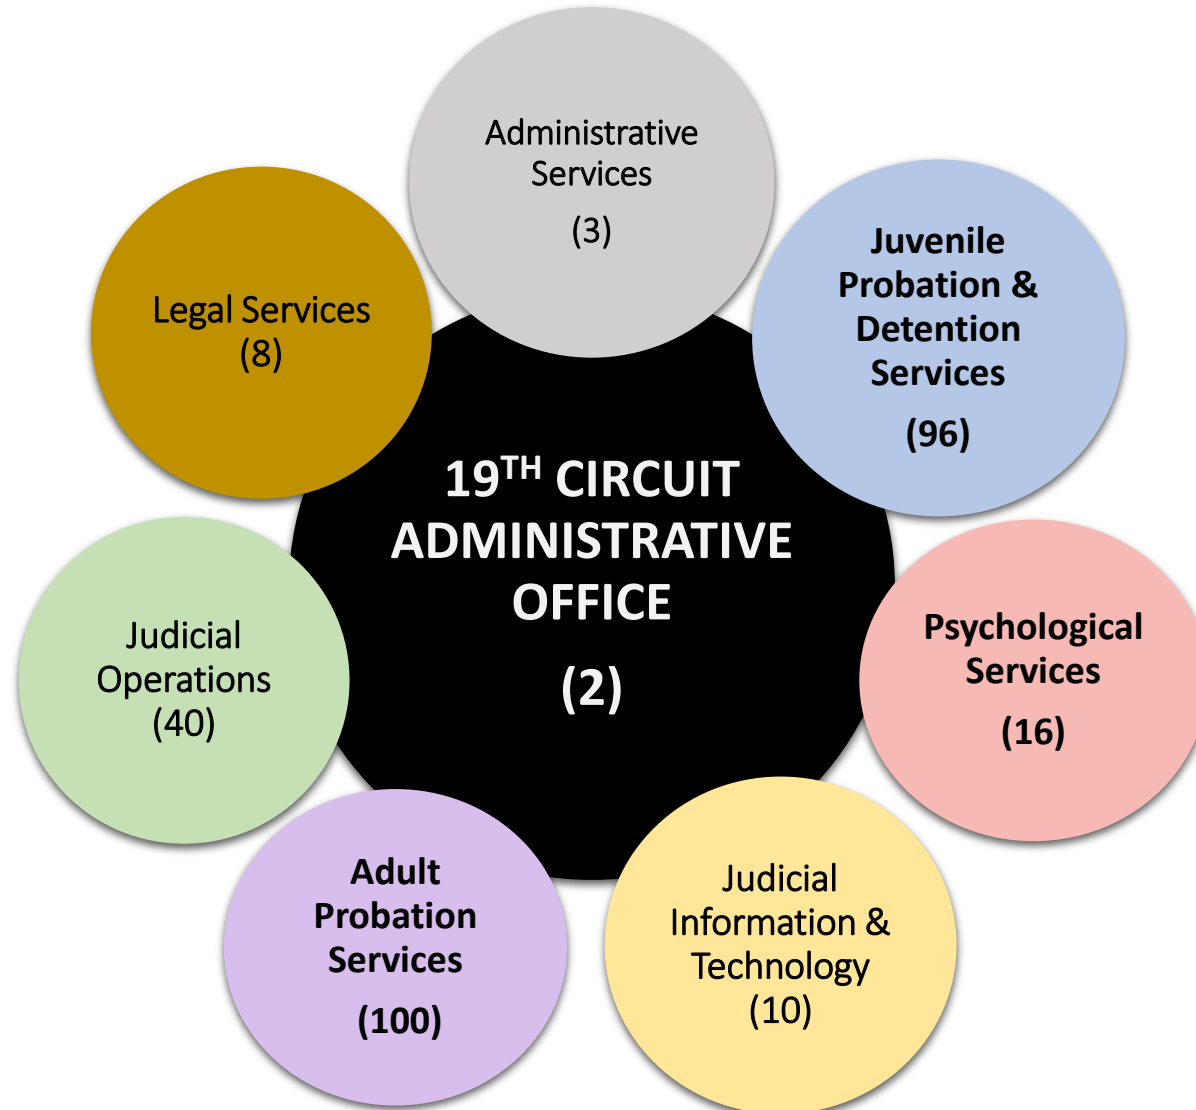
Administrative Services
(3)

Juvenile Probation & Detention Services
(96)

Legal Services
(8)

19$^{TH}$ CIRCUIT ADMINISTRATIVE OFFICE
(2)

Psychological Services
(16)

Judicial Operations
(40)

Adult Probation Services
(100)

Judicial Information & Technology
(10)